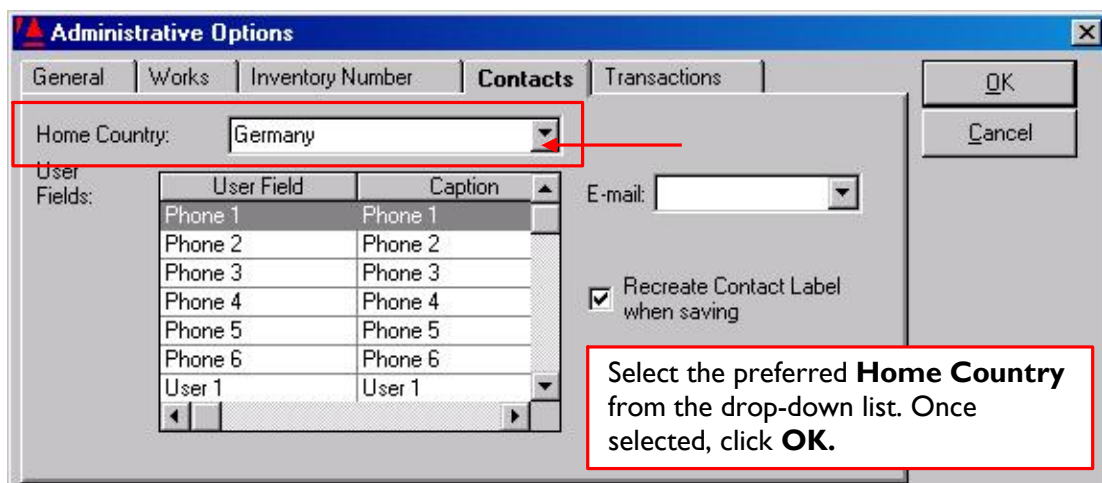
Administrative Options

General | Works | Inventory Number | Contacts | Transactions

OK
Cancel

Home Country: Germany

User Fields:

| User Field | Caption |
|---|---|
| Phone 1 | Phone 1 |
| Phone 2 | Phone 2 |
| Phone 3 | Phone 3 |
| Phone 4 | Phone 4 |
| Phone 5 | Phone 5 |
| Phone 6 | Phone 6 |
| User 1 | User 1 |

E-mail:

Recreate Contact Label when saving

Select the preferred **Home Country** from the drop-down list. Once selected, click **OK.**